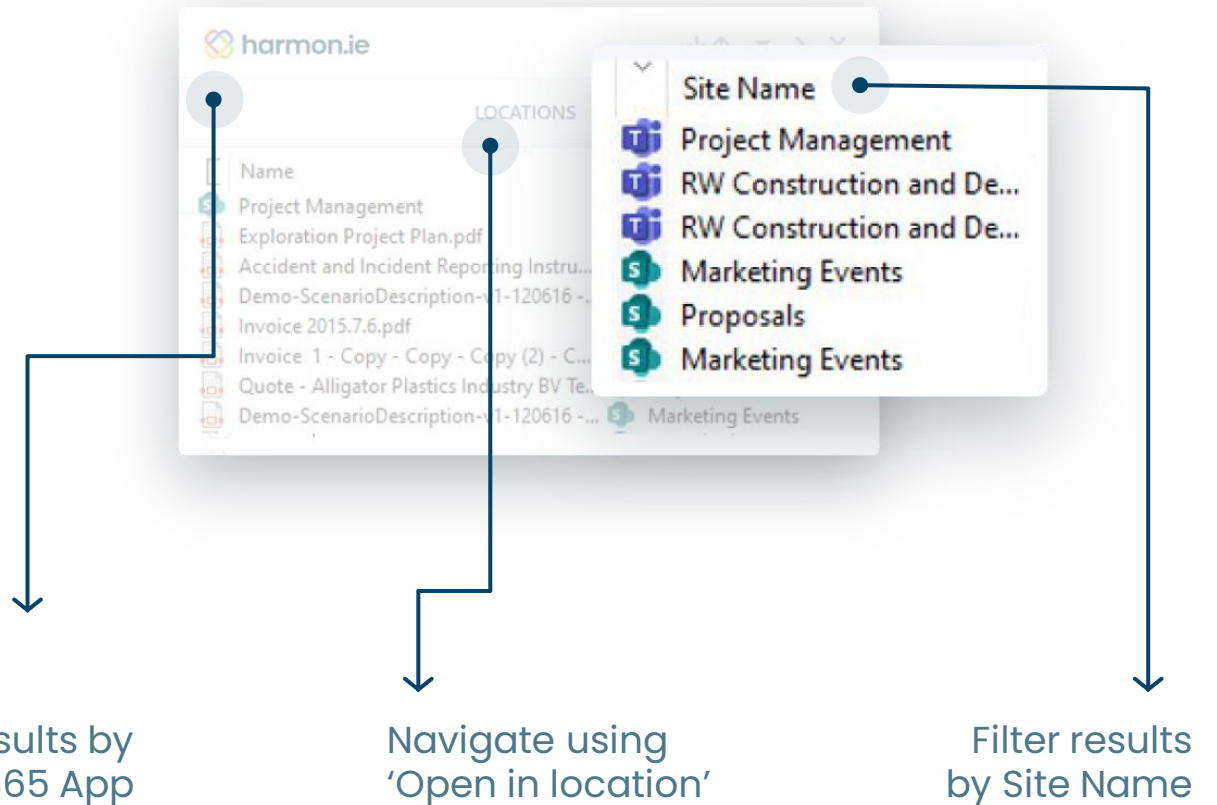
harmon.ie

LOCATIONS

Name

Project Management

Exploration Project Plan.pdf

Accident and Incident Reporting Instru...

Demo-ScenarioDescription-v1-120616 -...

Invoice 2015.7.6.pdf

Invoice 1 - Copy - Copy - Copy (2) - C...

Quote - Alligator Plastics Industry BV Te...

Demo-ScenarioDescription-v1-120616 -...

Marketing Events

Site Name

Project Management

RW Construction and De...

RW Construction and De...

Marketing Events

Proposals

Marketing Events

sults by
65 App

Navigate using
'Open in location'

Filter results
by Site Name